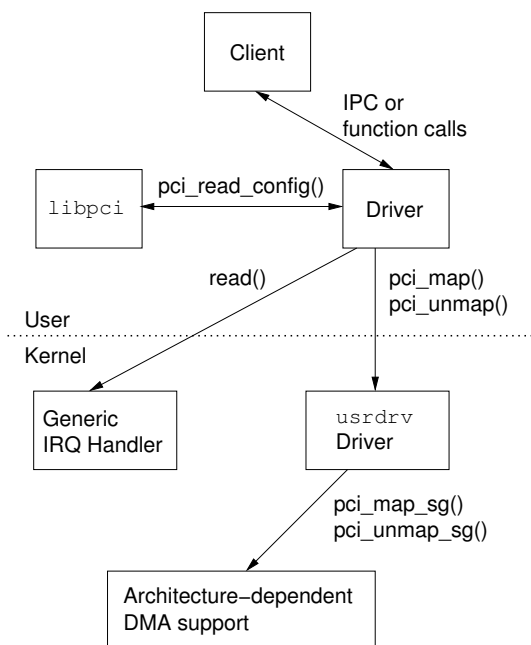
Client

IPC or function calls

libpci

pci_read_config()

Driver

read()

pci_map()
pci_unmap()

User

Kernel

Generic IRQ Handler

usrdrv Driver

pci_map_sg()
pci_unmap_sg()

Architecture−dependent DMA support